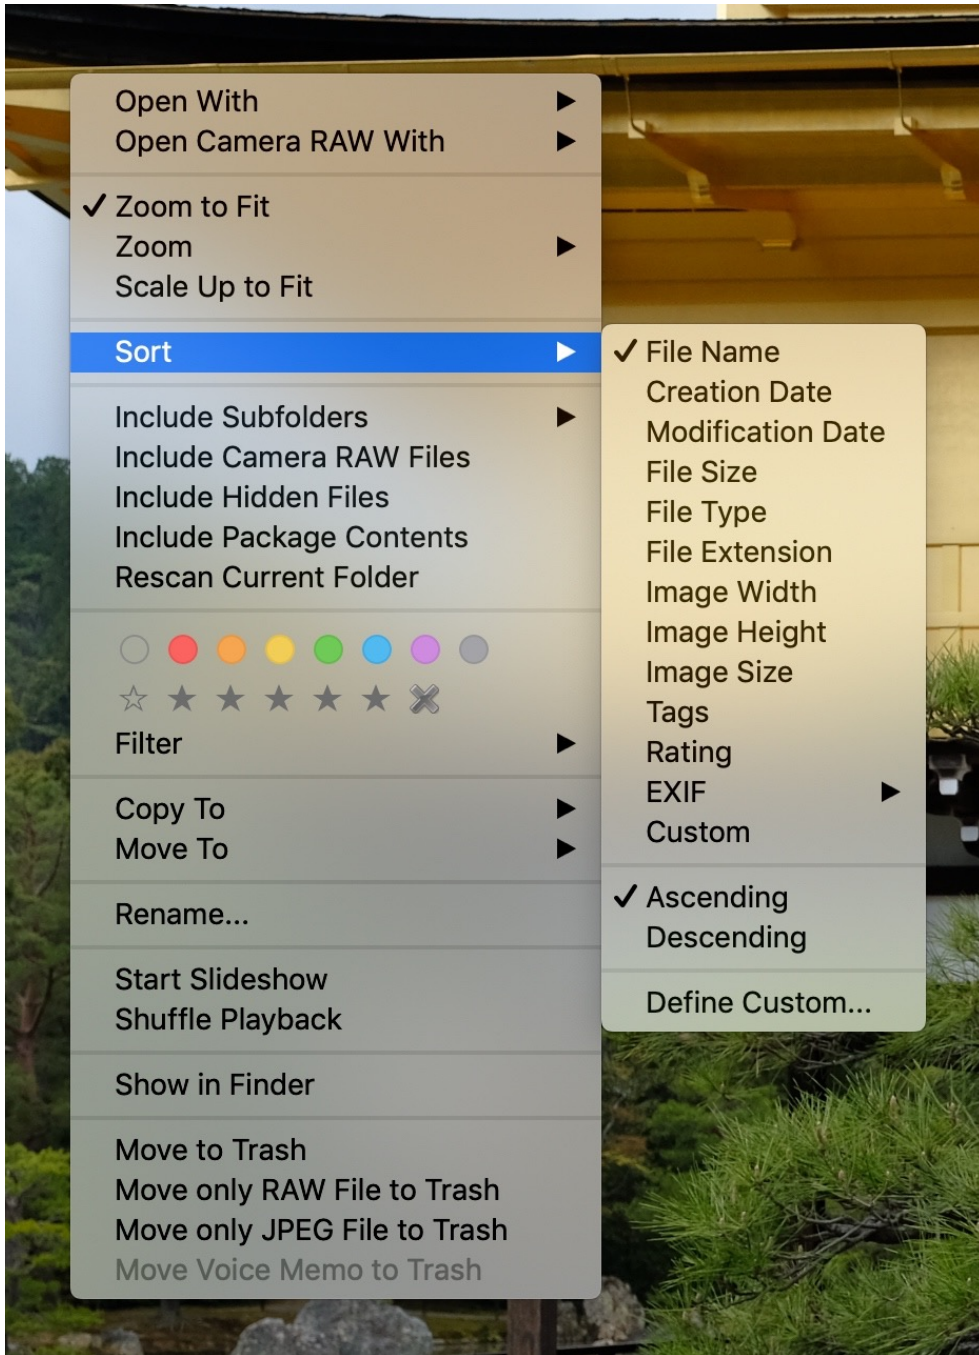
Open With ▶
Open Camera RAW With ▶

✓ Zoom to Fit
Zoom ▶
Scale Up to Fit

Sort ▶

Include Subfolders ▶
Include Camera RAW Files
Include Hidden Files
Include Package Contents
Rescan Current Folder

☆ ★ ★ ★ ★ ★
Filter ▶

Copy To ▶
Move To ▶

Rename...

Start Slideshow
Shuffle Playback

Show in Finder

Move to Trash
Move only RAW File to Trash
Move only JPEG File to Trash
Move Voice Memo to Trash

✓ File Name
Creation Date
Modification Date
File Size
File Type
File Extension
Image Width
Image Height
Image Size
Tags
Rating
EXIF ▶
Custom

✓ Ascending
Descending

Define Custom...